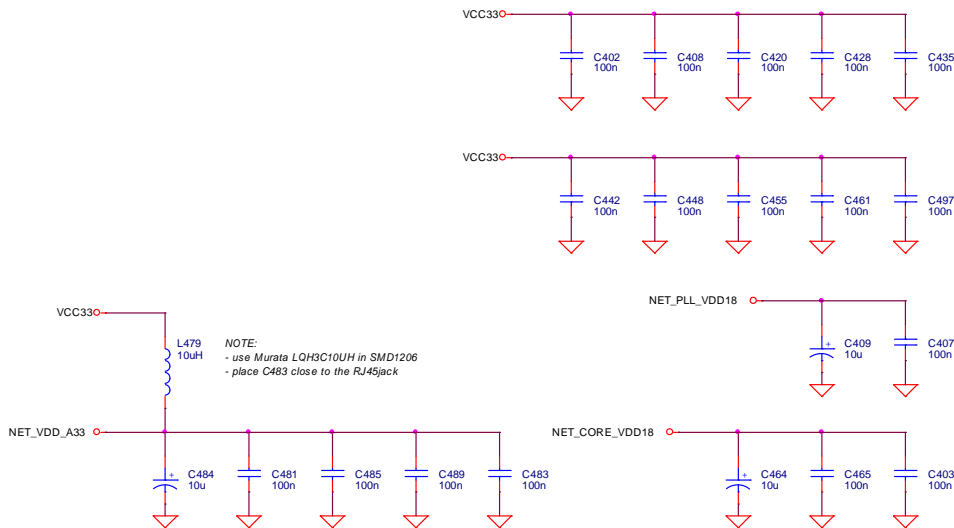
VCC33

C402
100n

C408
100n

C420
100n

C428
100n

C435
100n

VCC33

C442
100n

C448
100n

C455
100n

C461
100n

C497
100n

VCC33

L479
10uH

NOTE:
- use Murata LQH3C10UH in SMD1206
- place C483 close to the RJ45jack

NET_PLL_VDD18

C409
10u

C407
100n

NET_VDD_A33

C484
10u

C481
100n

C485
100n

C489
100n

C483
100n

NET_CORE_VDD18

C464
10u

C465
100n

C403
100n